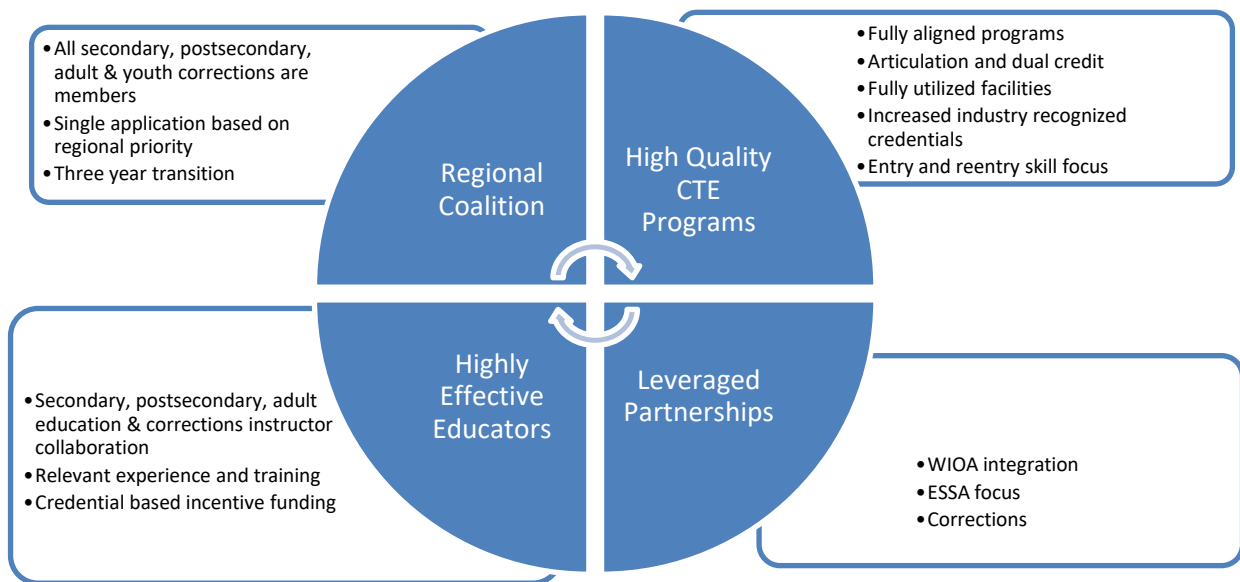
• All secondary, postsecondary, adult & youth corrections are members
• Single application based on regional priority
• Three year transition

Regional Coalition

High Quality CTE Programs

• Fully aligned programs
• Articulation and dual credit
• Fully utilized facilities
• Increased industry recognized credentials
• Entry and reentry skill focus

• Secondary, postsecondary, adult education & corrections instructor collaboration
• Relevant experience and training
• Credential based incentive funding

Highly Effective Educators

Leveraged Partnerships

• WIOA integration
• ESSA focus
• Corrections